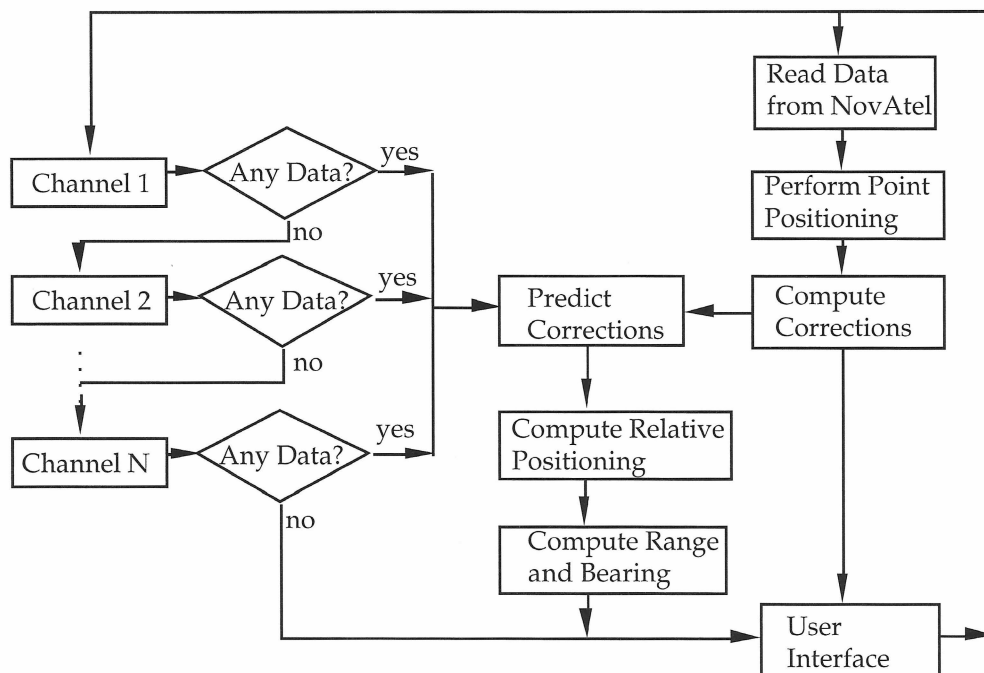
Read Data from NovAtel

Channel 1

Any Data?

yes

no

Perform Point Positioning

Channel 2

Any Data?

yes

Predict Corrections

Compute Corrections

no

Channel N

Any Data?

yes

Compute Relative Positioning

no

Compute Range and Bearing

User Interface